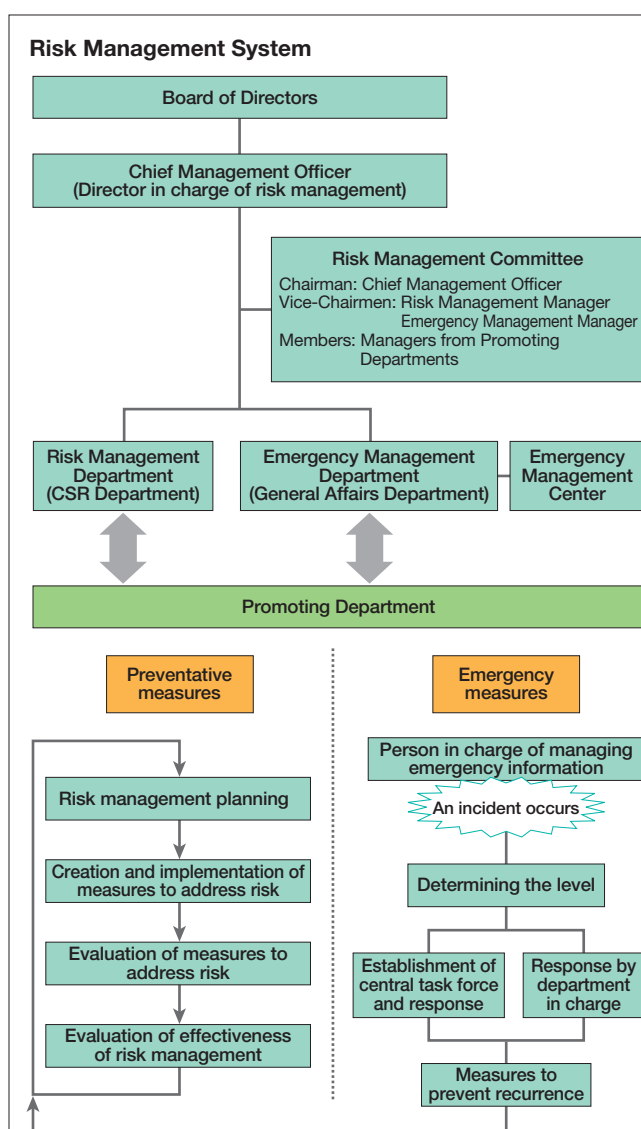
Risk Management System

Board of Directors

Chief Management Officer
(Director in charge of risk management)

Risk Management Committee
Chairman: Chief Management Officer
Vice-Chairmen: Risk Management Manager
Emergency Management Manager
Members: Managers from Promoting Departments

Risk Management Department (CSR Department)

Emergency Management Department (General Affairs Department)

Emergency Management Center

Promoting Department

Preventative measures

Risk management planning

Creation and implementation of measures to address risk

Evaluation of measures to address risk

Evaluation of effectiveness of risk management

Emergency measures

Person in charge of managing emergency information

An incident occurs

Determining the level

Establishment of central task force and response

Response by department in charge

Measures to prevent recurrence